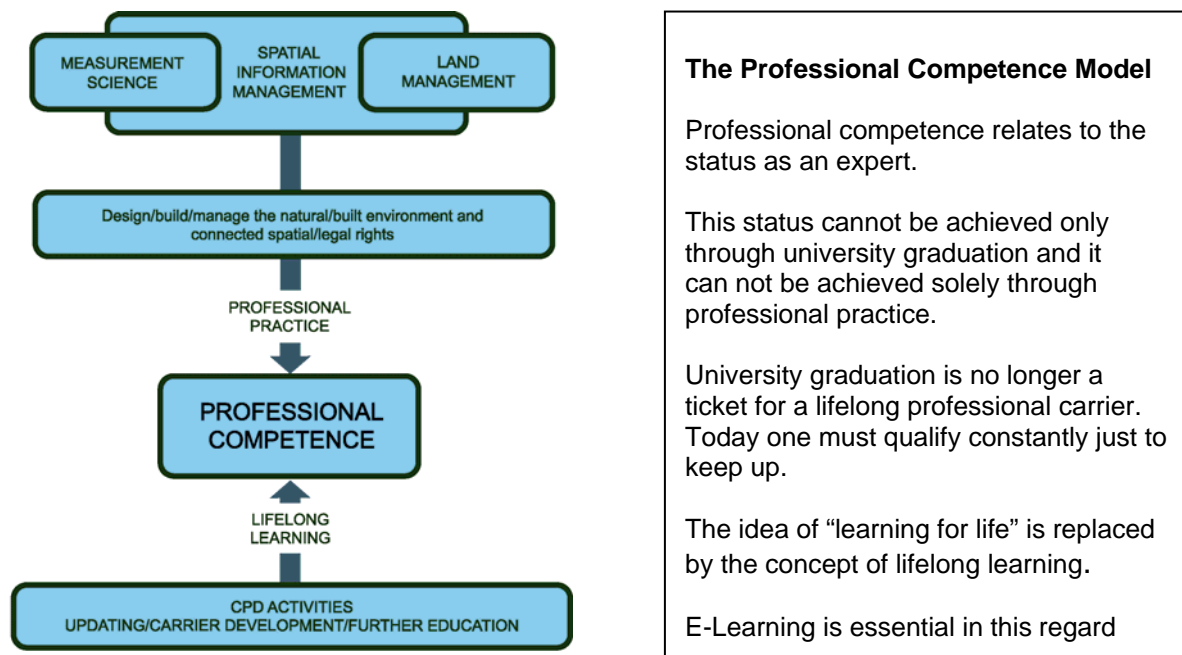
MEASUREMENT SCIENCE

SPATIAL INFORMATION MANAGEMENT

LAND MANAGEMENT

Design/build/manage the natural/built environment and connected spatial/legal rights

PROFESSIONAL PRACTICE

PROFESSIONAL COMPETENCE

LIFELONG LEARNING

CPD ACTIVITIES
UPDATING/CARRIER DEVELOPMENT/FURTHER EDUCATION

**The Professional Competence Model**

Professional competence relates to the status as an expert.

This status cannot be achieved only through university graduation and it can not be achieved solely through professional practice.

University graduation is no longer a ticket for a lifelong professional carrier. Today one must qualify constantly just to keep up.

The idea of "learning for life" is replaced by the concept of lifelong learning.

E-Learning is essential in this regard